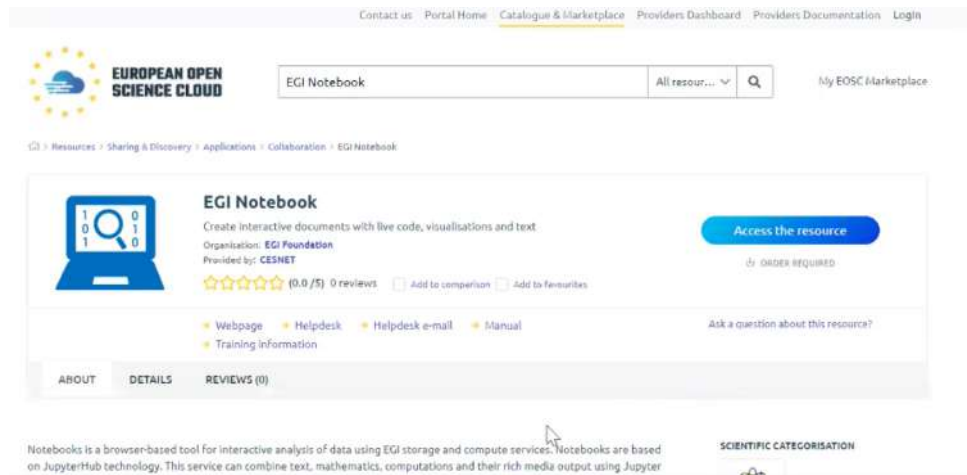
Contact us Portal Home Catalogue & Marketplace Providers Dashboard Providers Documentation Login

EUROPEAN OPEN SCIENCE CLOUD

EGI Notebook

All resour...

My EOSC Marketplace

Resources > Sharing & Discovery > Applications > Collaboration > EGI Notebook

1 0 0 1 1 0

EGI Notebook

Create interactive documents with live code, visualisations and text

Organisation: EGI Foundation

Provided by: CESNET

(0.0 /5) 0 reviews Add to comparison Add to favourites

Access the resource

ORDER REQUIRED

Webpage Helpdesk Helpdesk e-mail Manual Training information

Ask a question about this resource?

ABOUT DETAILS REVIEWS (0)

Notebooks is a browser-based tool for interactive analysis of data using EGI storage and compute services. Notebooks are based on JupyterHub technology. This service can combine text, mathematics, computations and their rich media output using Jupyter

SCIENTIFIC CATEGORISATION